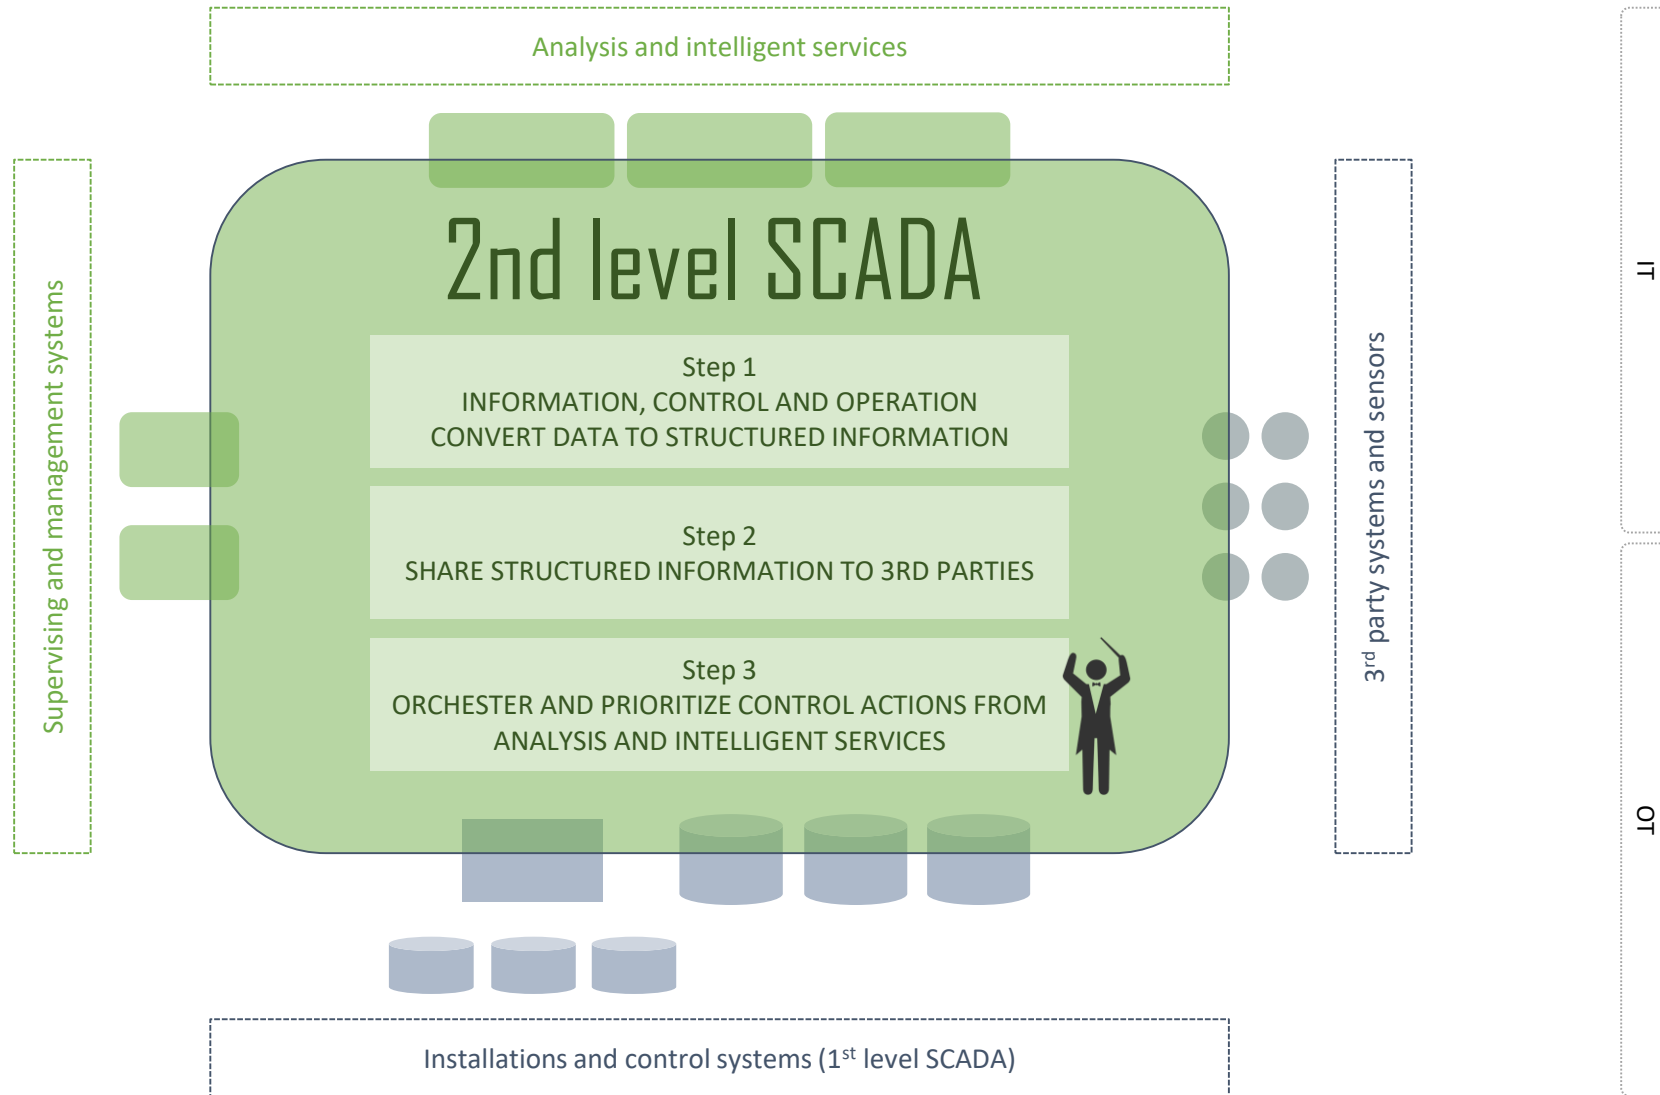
Analysis and intelligent services

Supervising and management systems

2nd level SCADA

Step 1
INFORMATION, CONTROL AND OPERATION
CONVERT DATA TO STRUCTURED INFORMATION

Step 2
SHARE STRUCTURED INFORMATION TO 3RD PARTIES

Step 3
ORCHESTER AND PRIORITIZE CONTROL ACTIONS FROM ANALYSIS AND INTELLIGENT SERVICES

3$^{rd}$ party systems and sensors

IT

OT

Installations and control systems (1$^{st}$ level SCADA)